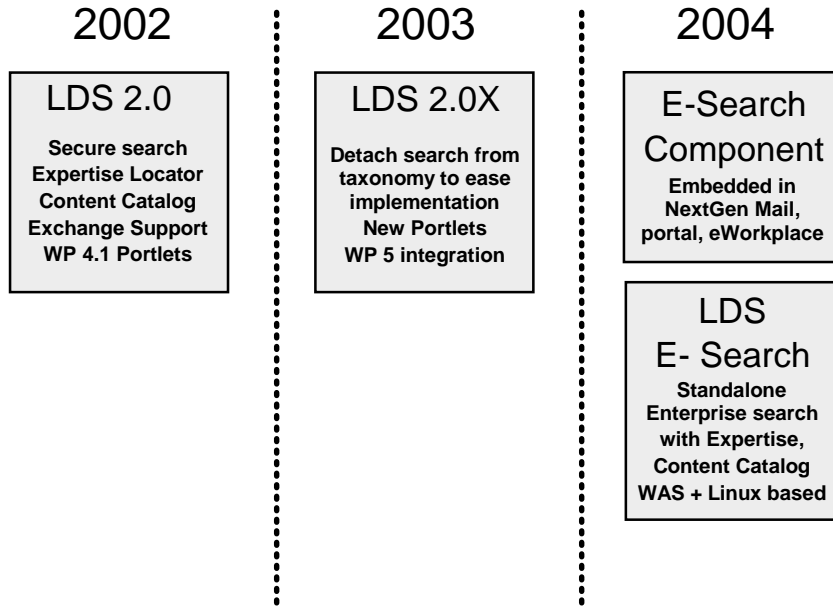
2002

LDS 2.0

Secure search
Expertise Locator
Content Catalog
Exchange Support
WP 4.1 Portlets

2003

LDS 2.0X

Detach search from taxonomy to ease implementation
New Portlets
WP 5 integration

2004

E-Search Component

Embedded in NextGen Mail, portal, eWorkplace

LDS E- Search

Standalone Enterprise search with Expertise, Content Catalog
WAS + Linux based